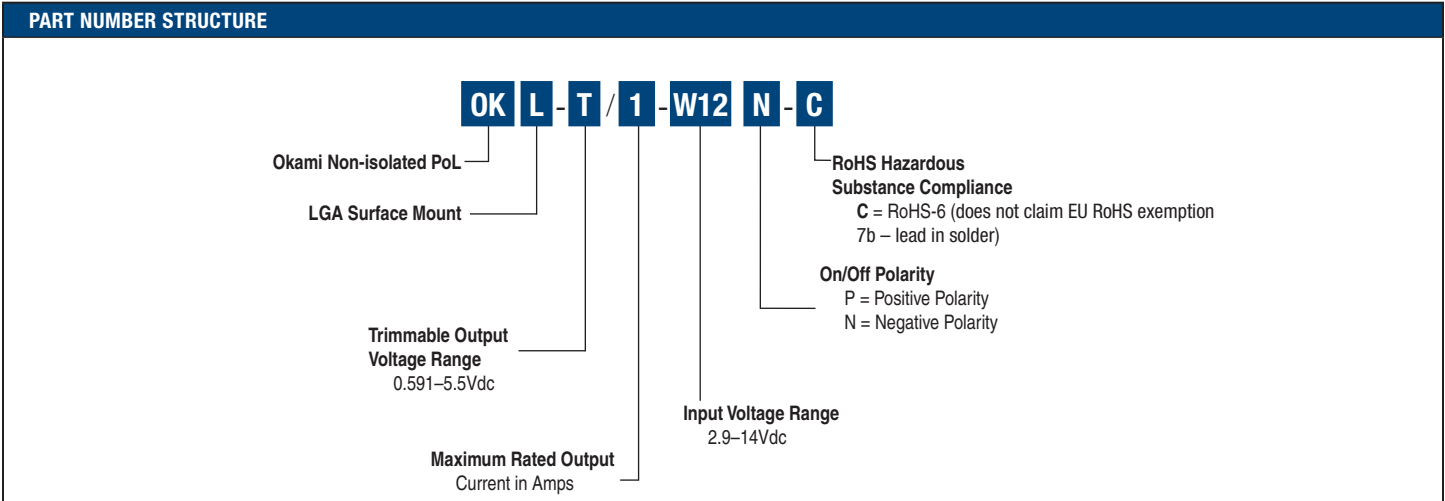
PART NUMBER STRUCTURE

OK L - T / 1 - W12 N - C

Okami Non-isolated PoL

LGA Surface Mount

Trimmable Output Voltage Range
0.591–5.5Vdc

Maximum Rated Output
Current in Amps

Input Voltage Range
2.9–14Vdc

On/Off Polarity
P = Positive Polarity
N = Negative Polarity

RoHS Hazardous Substance Compliance
**C** = RoHS-6 (does not claim EU RoHS exemption 7b – lead in solder)